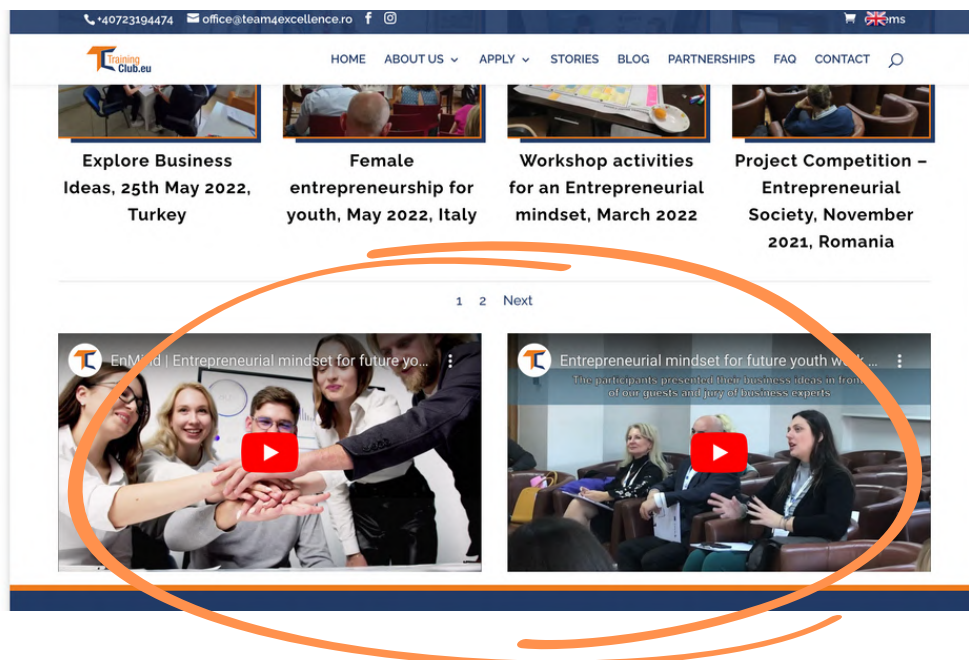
+40723194474 office@team4excellence.ro

ems

Training Club.eu

HOME ABOUT US APPLY STORIES BLOG PARTNERSHIPS FAQ CONTACT

Explore Business Ideas, 25th May 2022, Turkey

Female entrepreneurship for youth, May 2022, Italy

Workshop activities for an Entrepreneurial mindset, March 2022

Project Competition – Entrepreneurial Society, November 2021, Romania

1 2 Next

EnMind | Entrepreneurial mindset for future yo...

Entrepreneurial mindset for future youth w...

The participants presented their business ideas in front of our guests and jury of business experts